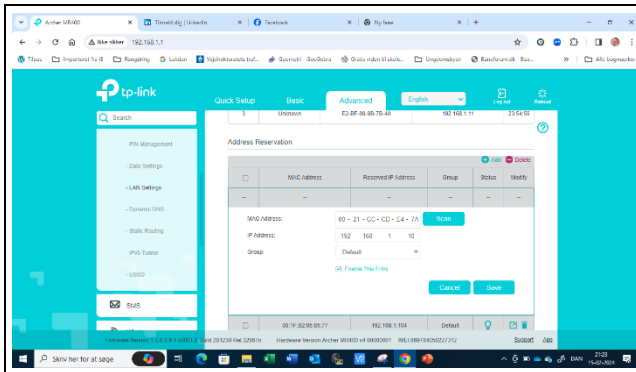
Archer MR600 | Tilmeld dig | LinkedIn | Facebook | Ny fane

Ikke sikker 192.168.1.1

Tilbuds | Importeret fra IE | Rengøring | Loktion | Vejledningsbud tal... | Geomatic GeoBetna | Grutia siden til skole... | Ungdomsbyen | Bandfaraudk Bos... | Alle bogmærker

tp-link

Quick Setup | Basic | Advanced | English | Log out | Reboot

Search

- PIN Management
- Date Settings
- LAN Settings
- Dynamic DNS
- Static Routing
- IPv6 Tunnel
- USSD

SMS

| 3 | Unknown | E2-BF-99-9B-78-48 | 192.168.1.11 | 23:54:58 |
|---|---|---|---|---|

Address Reservation

Add | Delete

| | MAC Address | Reserved IP Address | Group | Status | Modify |
|---|---|---|---|---|---|
| -- | -- | -- | -- | -- | -- |

MAC Address: 60 - 21 - CC - CD - E4 - 7A Scan

IP Address: 192 168 1 10

Group: Default

Enable This Entry

Cancel | Save

| | 00:1F:B2:65:95:77 | 192.168.1.104 | Default | | |
|---|---|---|---|---|---|

Firmware Version 1.1.0 0.9.1 v0001.0 Build 201230 Rel.32981n | Hardware Version Archer MR600 v4 00000001 | IMEI 86978405027312 | Support | App

Skriv her for at søge | DAN | 21:23 | 15-02-2024